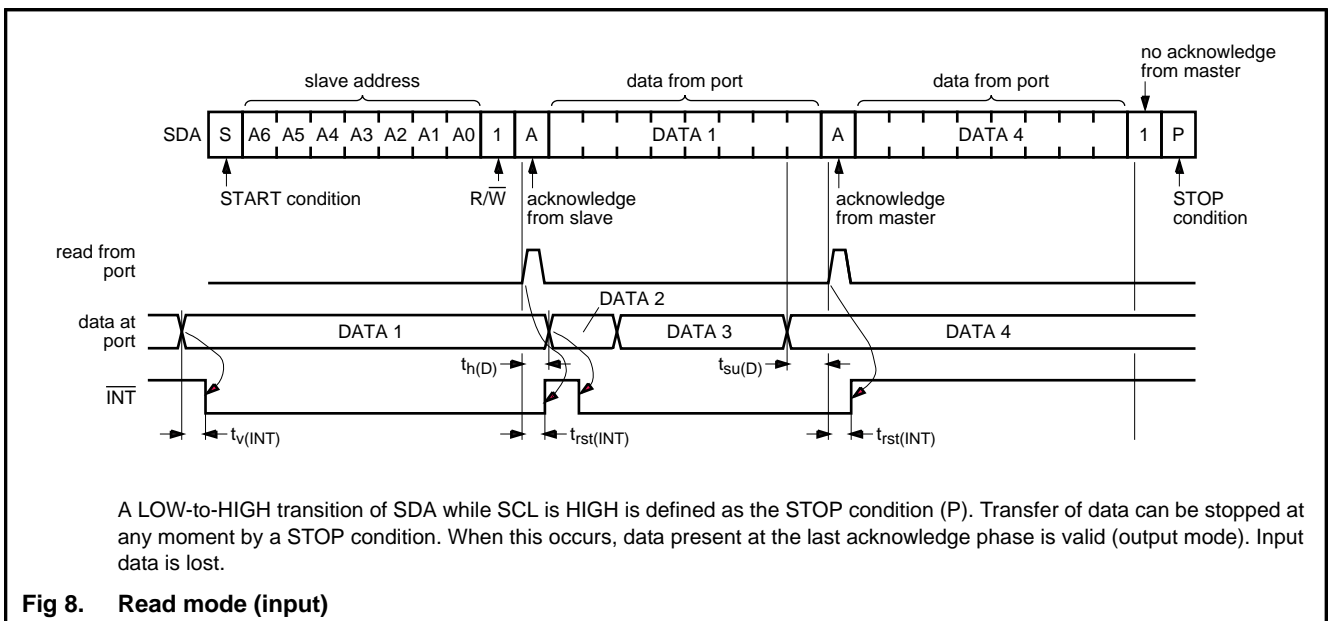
slave address

data from port

data from port

no acknowledge from master

SDA S A6 A5 A4 A3 A2 A1 A0 1 A DATA 1 A DATA 4 1 P

START condition

$R/\overline{W}$

acknowledge from slave

acknowledge from master

STOP condition

read from port

DATA 2

data at port

DATA 1

DATA 3

DATA 4

$t_{h(D)}$

$t_{su(D)}$

$\overline{INT}$

$t_{v(INT)}$

$t_{rst(INT)}$

$t_{rst(INT)}$

A LOW-to-HIGH transition of SDA while SCL is HIGH is defined as the STOP condition (P). Transfer of data can be stopped at any moment by a STOP condition. When this occurs, data present at the last acknowledge phase is valid (output mode). Input data is lost.

Fig 8. Read mode (input)